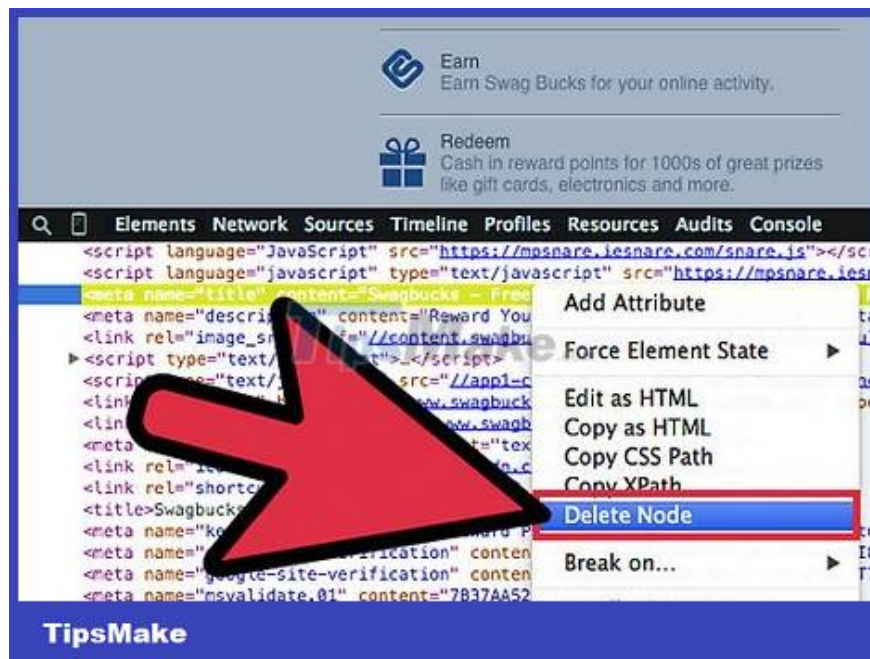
Earn
Earn Swag Bucks for your online activity.

Redeem
Cash in reward points for 1000s of great prizes like gift cards, electronics and more.

Elements Network Sources Timeline Profiles Resources Audits Console

<script language="JavaScript" src="https://mpsnare.iesnare.com/snare.js"></sc
<script language="javascript" type="text/javascript" src="https://mpsnare.ies
<meta name="title" content="Swagbucks – Free
<meta name="descri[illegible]" content="Reward You
<link rel="image_s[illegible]" f="//content.swagbu
▶<script type="text/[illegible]t">…</script>
<scri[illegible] ="text/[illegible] src="//app1-c
<lin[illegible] ww.swagbuck
<lin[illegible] ww.swagb
<meta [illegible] t="tex
<link rel="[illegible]
<link rel="shortc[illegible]
<title>Swagbucks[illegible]
<meta name="k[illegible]
<meta name="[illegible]-verification" conten
<meta name="google-site-verification" conten
<meta name="msvalidate.01" content="7B37AA52

Add Attribute
Force Element State
Edit as HTML
Copy as HTML
Copy CSS Path
Copy XPath
Delete Node
Break on...

TipsMake